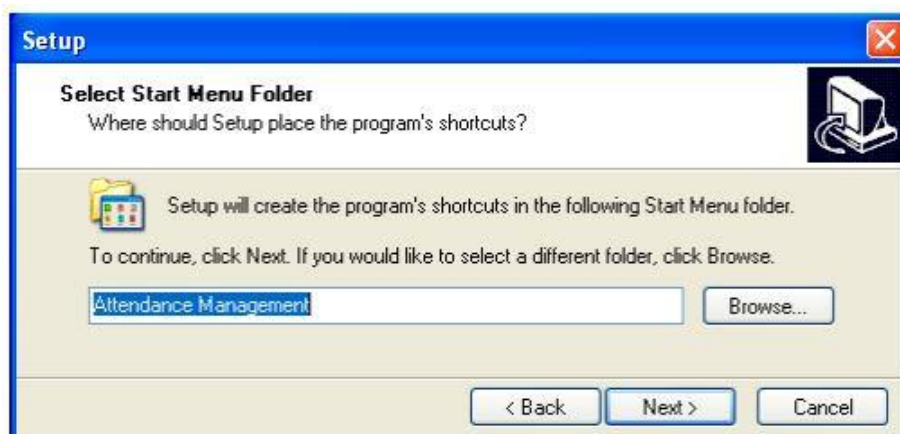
Setup

Select Start Menu Folder
Where should Setup place the program's shortcuts?

Setup will create the program's shortcuts in the following Start Menu folder.

To continue, click Next. If you would like to select a different folder, click Browse.

Attendance Management

Browse...

< Back

Next >

Cancel